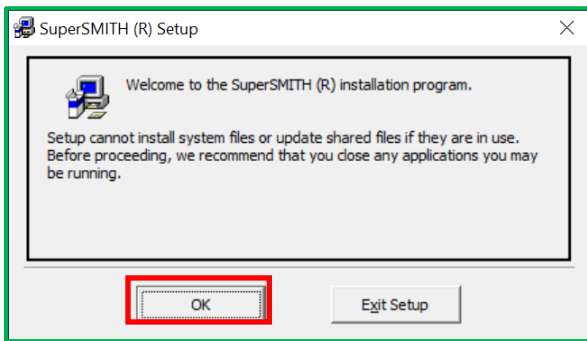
SuperSMITH (R) Setup

Welcome to the SuperSMITH (R) installation program.

Setup cannot install system files or update shared files if they are in use. Before proceeding, we recommend that you close any applications you may be running.

OK

Exit Setup